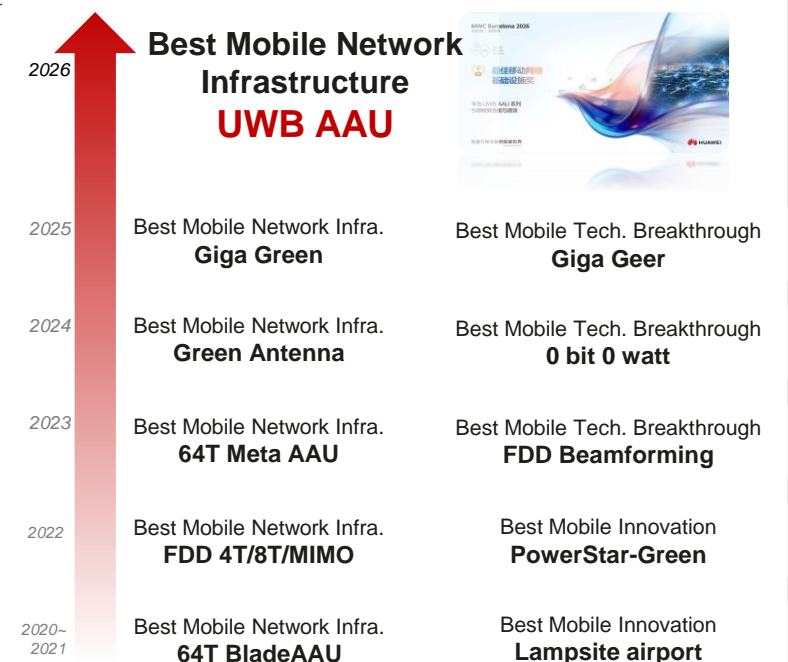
2026

Best Mobile Network Infrastructure
UWB AAU

MWC Barcelona 2026

最佳移动网络基础设施奖

华为 UWB AAU 系列

HUAWEI

2025
Best Mobile Network Infra.
Giga Green
Best Mobile Tech. Breakthrough
Giga Geer

2024
Best Mobile Network Infra.
Green Antenna
Best Mobile Tech. Breakthrough
0 bit 0 watt

2023
Best Mobile Network Infra.
64T Meta AAU
Best Mobile Tech. Breakthrough
FDD Beamforming

2022
Best Mobile Network Infra.
FDD 4T/8T/MIMO
Best Mobile Innovation
PowerStar-Green

2020~2021
Best Mobile Network Infra.
64T BladeAAU
Best Mobile Innovation
Lampsite airport